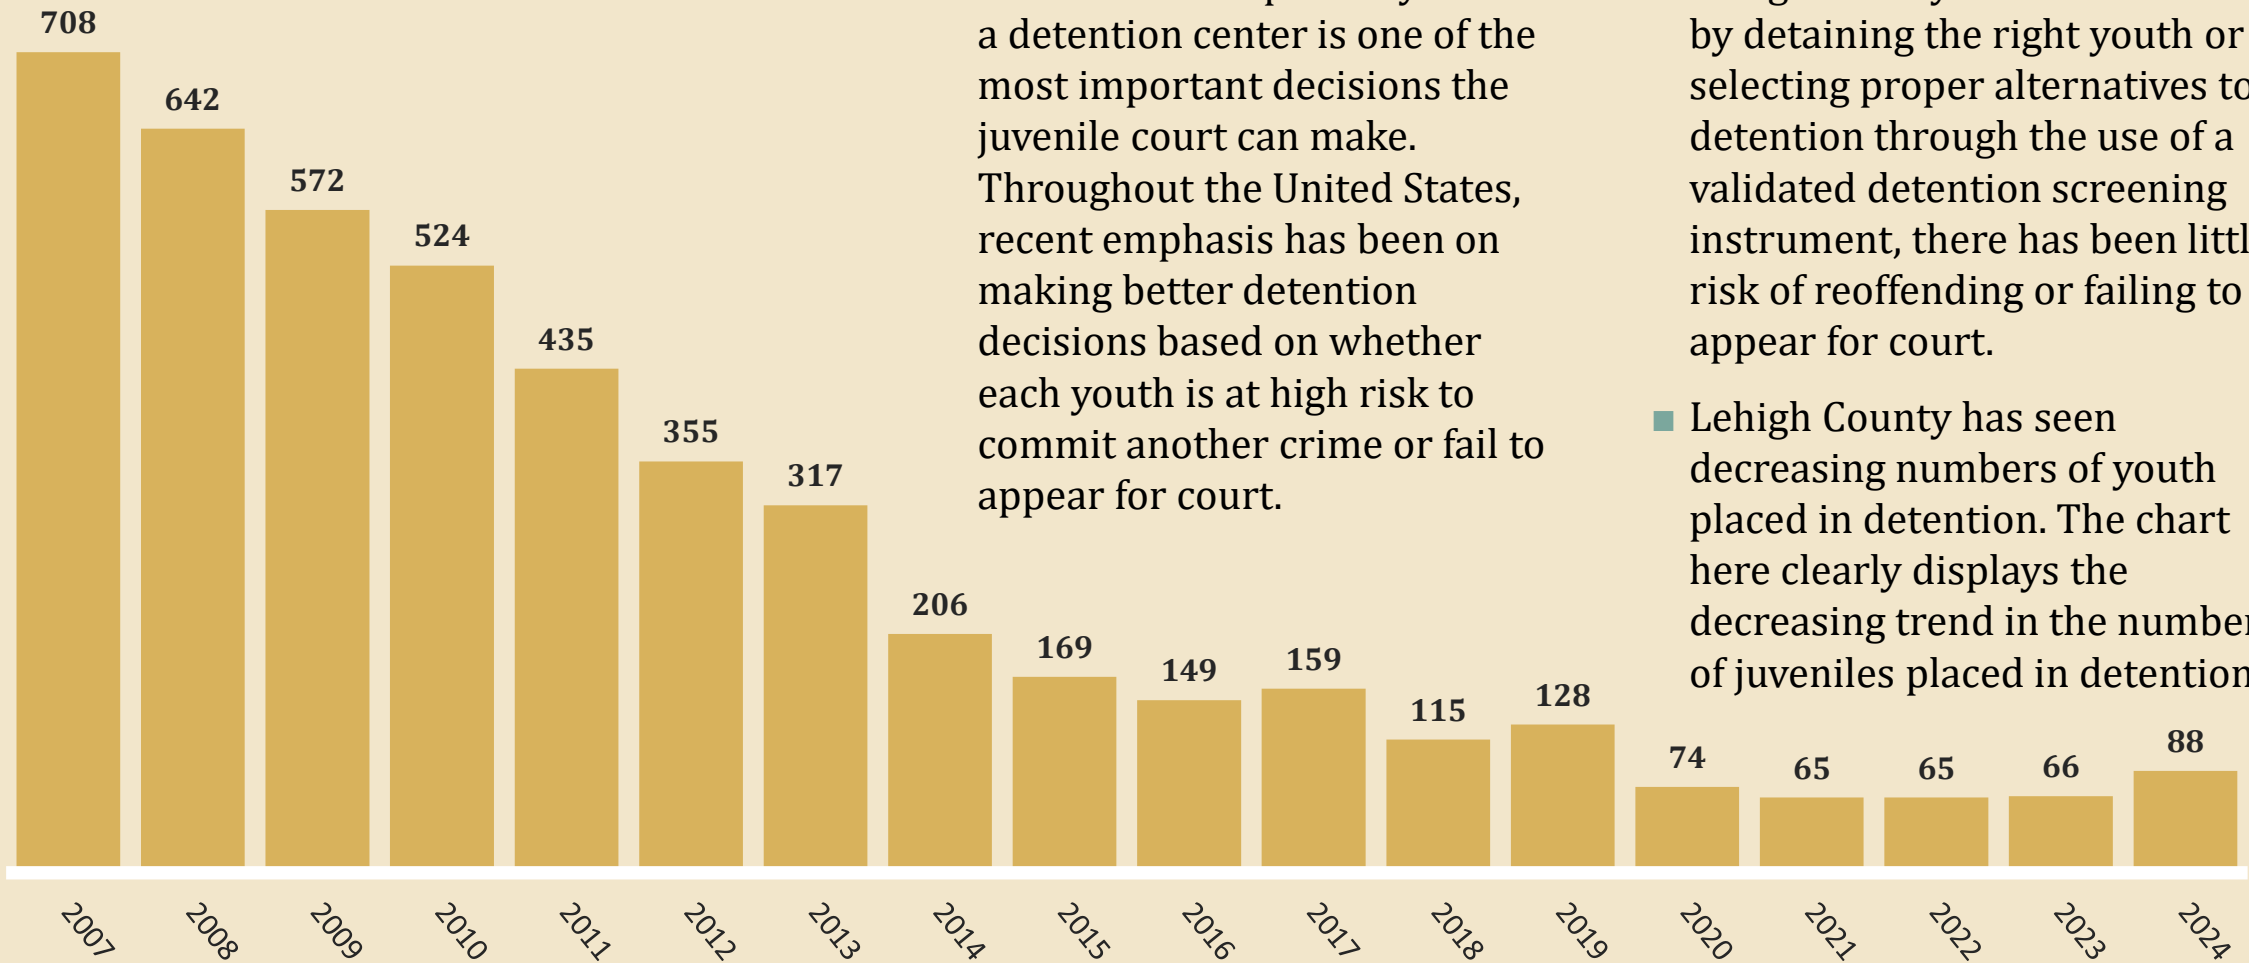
a detention center is one of the most important decisions the juvenile court can make. Throughout the United States, recent emphasis has been on making better detention decisions based on whether each youth is at high risk to commit another crime or fail to appear for court.

by detaining the right youth or selecting proper alternatives to detention through the use of a validated detention screening instrument, there has been littl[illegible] risk of reoffending or failing to appear for court.

Lehigh County has seen decreasing numbers of youth placed in detention. The chart here clearly displays the decreasing trend in the numbe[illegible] of juveniles placed in detentio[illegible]

708
642
572
524
435
355
317
206
169
149
159
115
128
74
65
65
66
88

2007
2008
2009
2010
2011
2012
2013
2014
2015
2016
2017
2018
2019
2020
2021
2022
2023
2024